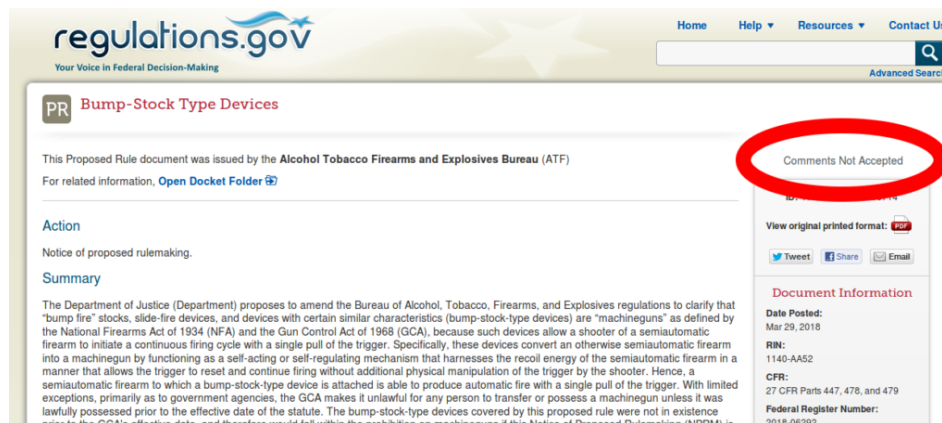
regulations.gov
Your Voice in Federal Decision-Making

Home Help ▾ Resources ▾ Contact Us

Advanced Search

PR Bump-Stock Type Devices

This Proposed Rule document was issued by the Alcohol Tobacco Firearms and Explosives Bureau (ATF)

For related information, Open Docket Folder

Comments Not Accepted

ID: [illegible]

View original printed format:

Tweet Share Email

Action

Notice of proposed rulemaking.

Summary

The Department of Justice (Department) proposes to amend the Bureau of Alcohol, Tobacco, Firearms, and Explosives regulations to clarify that "bump fire" stocks, slide-fire devices, and devices with certain similar characteristics (bump-stock-type devices) are "machineguns" as defined by the National Firearms Act of 1934 (NFA) and the Gun Control Act of 1968 (GCA), because such devices allow a shooter of a semiautomatic firearm to initiate a continuous firing cycle with a single pull of the trigger. Specifically, these devices convert an otherwise semiautomatic firearm into a machinegun by functioning as a self-acting or self-regulating mechanism that harnesses the recoil energy of the semiautomatic firearm in a manner that allows the trigger to reset and continue firing without additional physical manipulation of the trigger by the shooter. Hence, a semiautomatic firearm to which a bump-stock-type device is attached is able to produce automatic fire with a single pull of the trigger. With limited exceptions, primarily as to government agencies, the GCA makes it unlawful for any person to transfer or possess a machinegun unless it was lawfully possessed prior to the effective date of the statute. The bump-stock-type devices covered by this proposed rule were not in existence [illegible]

Document Information

Date Posted:
Mar 29, 2018

RIN:
1140-AA52

CFR:
27 CFR Parts 447, 478, and 479

Federal Register Number:
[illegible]